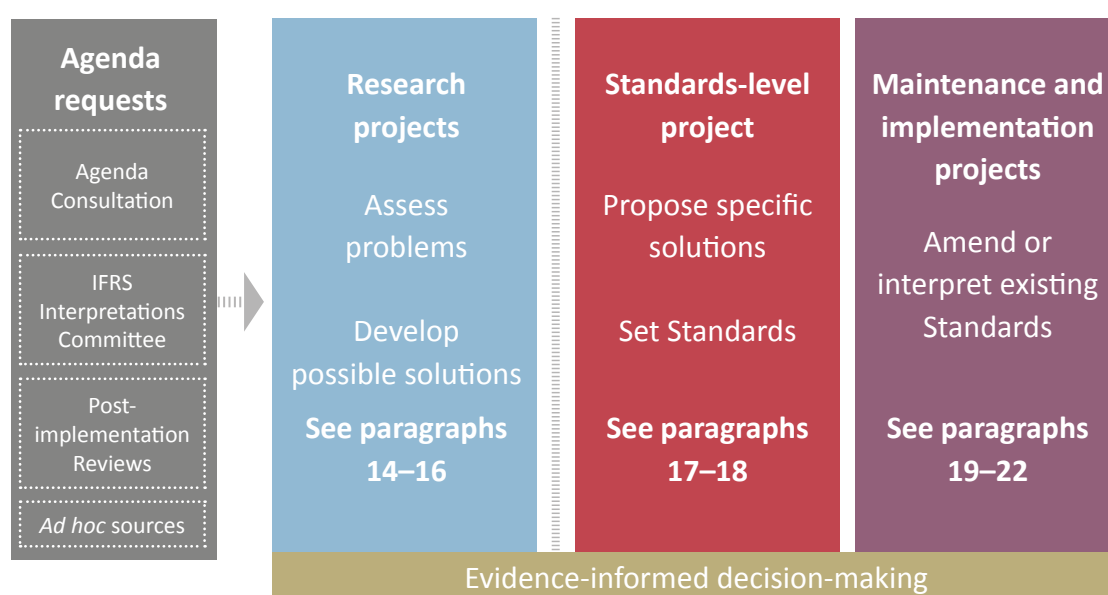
Agenda requests

Agenda Consultation

IFRS Interpretations Committee

Post-implementation Reviews

Ad hoc sources

Research projects

Assess problems

Develop possible solutions

See paragraphs 14–16

Standards-level project

Propose specific solutions

Set Standards

See paragraphs 17–18

Maintenance and implementation projects

Amend or interpret existing Standards

See paragraphs 19–22

Evidence-informed decision-making